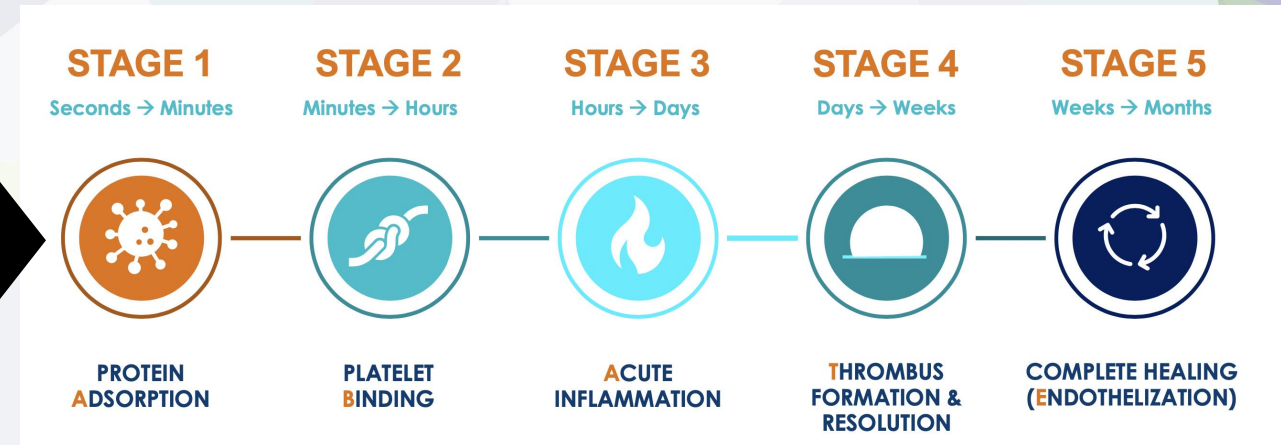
STAGE 1
Seconds → Minutes

STAGE 2
Minutes → Hours

STAGE 3
Hours → Days

STAGE 4
Days → Weeks

STAGE 5
Weeks → Months

PROTEIN ADSORPTION

PLATELET BINDING

ACUTE INFLAMMATION

THROMBUS FORMATION & RESOLUTION

COMPLETE HEALING (ENDOTHELIZATION)